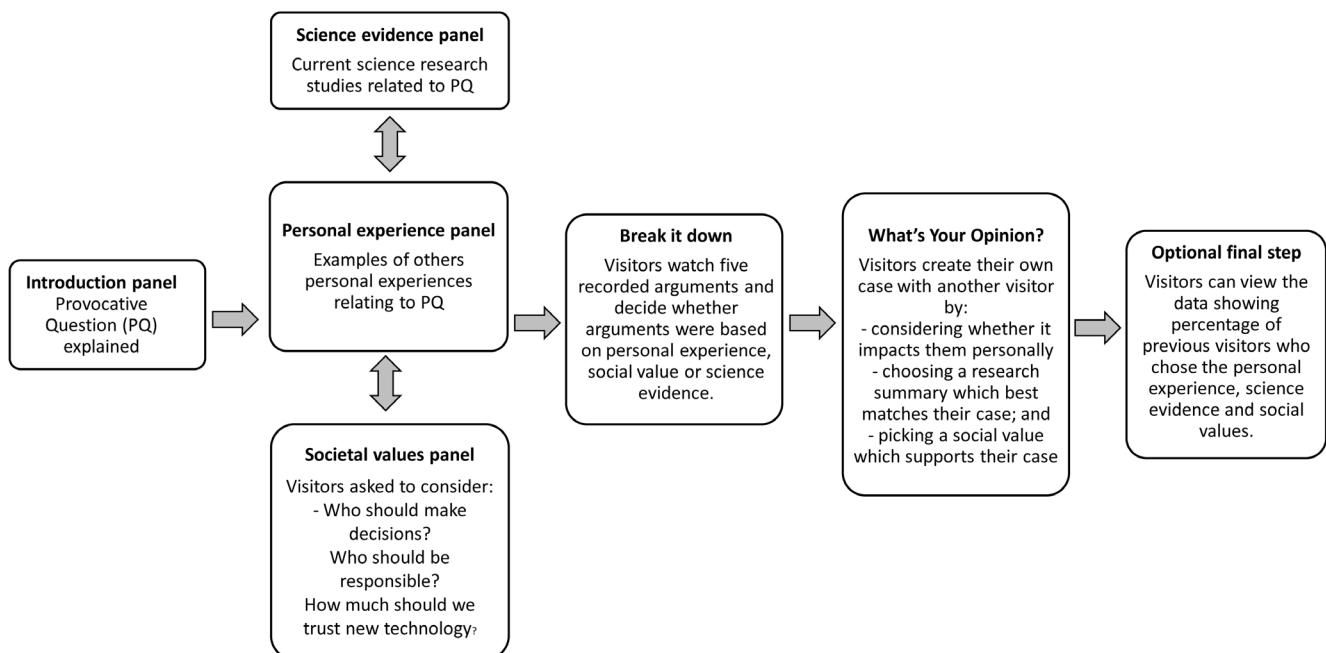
Science evidence panel
Current science research studies related to PQ

Introduction panel
Provocative Question (PQ) explained

Personal experience panel
Examples of others personal experiences relating to PQ

Societal values panel
Visitors asked to consider:
- Who should make decisions?
Who should be responsible?
How much should we trust new technology?

Break it down
Visitors watch five recorded arguments and decide whether arguments were based on personal experience, social value or science evidence.

What's Your Opinion?
Visitors create their own case with another visitor by:
- considering whether it impacts them personally
- choosing a research summary which best matches their case; and
- picking a social value which supports their case

Optional final step
Visitors can view the data showing percentage of previous visitors who chose the personal experience, science evidence and social values.